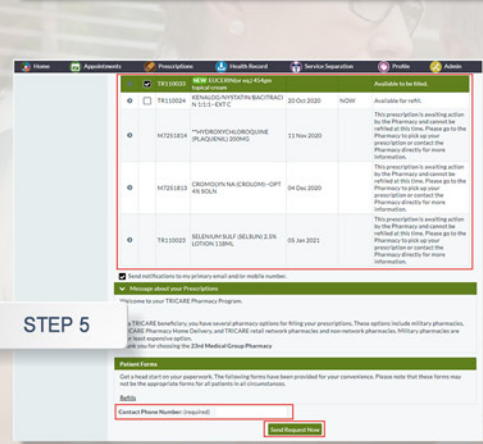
Home Appointments Prescriptions Health Record Service Separation Profile Admin

| | | | | | |
|---|---|---|---|---|---|
| | TR110020 | NEW EUCERIN(or eq.) 454gm topical cream | | | Available to be filled. |
| | TR110024 | KENALOG/NYSTATIN BACITRACIN 1:1:1--EXT C | 20 Oct 2020 | NOW | Available for refill. |
| | M7251814 | **HYDROXYCHLOROQUINE (PLAQUENIL) 200MG | 11 Nov 2020 | | This prescription's is awaiting action by the Pharmacy and cannot be refilled at this time. Please go to the Pharmacy to pick up your prescription or contact the Pharmacy directly for more information. |
| | M7251813 | CROMOLYN NA (CROLOM)--OPT 4% SOLN | 04 Dec 2020 | | This prescription's is awaiting action by the Pharmacy and cannot be refilled at this time. Please go to the Pharmacy to pick up your prescription or contact the Pharmacy directly for more information. |
| | TR110023 | SELENIUM SULF (SELSUN) 2.5% LOTION 118ML | 05 Jan 2021 | | This prescription's is awaiting action by the Pharmacy and cannot be refilled at this time. Please go to the Pharmacy to pick up your prescription or contact the Pharmacy directly for more information. |

Send notifications to my primary email and/or mobile number.

Message about your Prescriptions

Welcome to your TRICARE Pharmacy Program.

STEP 5

a TRICARE beneficiary, you have several pharmacy options for filling your prescriptions. These options include military pharmacies, TRICARE Pharmacy Home Delivery, and TRICARE retail network pharmacies and non-network pharmacies. Military pharmacies are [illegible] least expensive option. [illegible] you for choosing the 23rd Medical Group Pharmacy

Patient Forms

Get a head start on your paperwork. The following forms have been provided for your convenience. Please note that these forms may not be the appropriate forms for all patients in all circumstances.

Refills

Contact Phone Number: (required)

Send Request Now